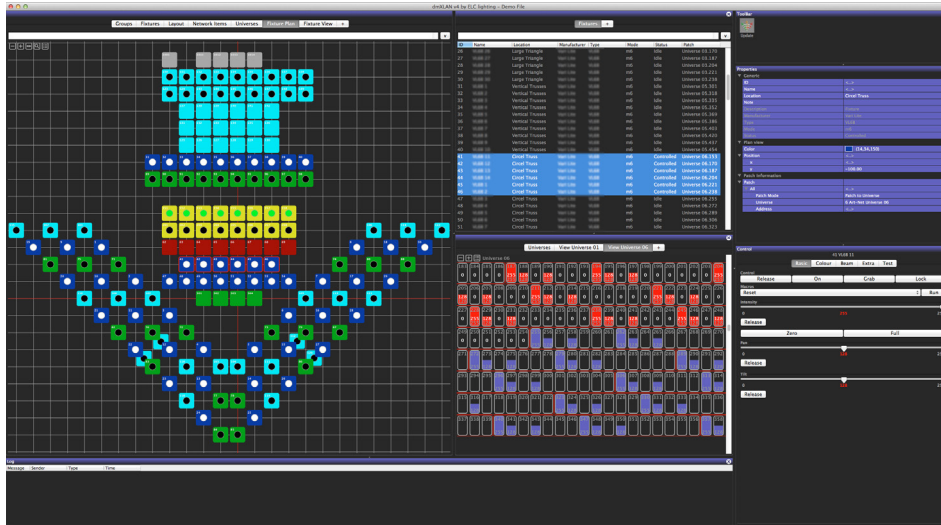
dmXLAN v4 by ELC lighting - Demo File

Groups | Fixtures | Layout | Network Items | Universes | Fixture Plan | Fixture View | +

Fixtures | +

| ID | Name | Location | Manufacturer | Type | Mode | Status | Patch |
|---|---|---|---|---|---|---|---|
| 26 | | Large Triangle | | | m6 | Idle | Universe 05.170 |
| 27 | | Large Triangle | | | m6 | Idle | Universe 05.187 |
| 28 | | Large Triangle | | | m6 | Idle | Universe 05.204 |
| 29 | | Large Triangle | | | m6 | Idle | Universe 05.221 |
| 30 | | Large Triangle | | | m6 | Idle | Universe 05.238 |
| 31 | | Vertical Trusses | | | m6 | Idle | Universe 05.301 |
| 32 | | Vertical Trusses | | | m6 | Idle | Universe 05.318 |
| 33 | | Vertical Trusses | | | m6 | Idle | Universe 05.335 |
| 34 | | Vertical Trusses | | | m6 | Idle | Universe 05.369 |
| 35 | | Vertical Trusses | | | m6 | Idle | Universe 05.386 |
| 36 | | Vertical Trusses | | | m6 | Idle | Universe 05.403 |
| 37 | | Vertical Trusses | | | m6 | Idle | Universe 05.420 |
| 38 | | Vertical Trusses | | | m6 | Idle | Universe 05.437 |
| 39 | | Vertical Trusses | | | m6 | Idle | Universe 05.454 |
| 41 | | Circel Truss | | | m6 | Controlled | Universe 06.153 |
| 42 | | Circel Truss | | | m6 | Controlled | Universe 06.170 |
| 43 | | Circel Truss | | | m6 | Controlled | Universe 06.187 |
| 44 | | Circel Truss | | | m6 | Controlled | Universe 06.204 |
| 45 | | Circel Truss | | | m6 | Controlled | Universe 06.221 |
| 46 | | Circel Truss | | | m6 | Controlled | Universe 06.238 |
| 47 | | Circel Truss | | | m6 | Idle | Universe 06.255 |
| 48 | | Circel Truss | | | m6 | Idle | Universe 06.272 |
| 49 | | Circel Truss | | | m6 | Idle | Universe 06.289 |
| 50 | | Circel Truss | | | m6 | Idle | Universe 06.306 |
| 51 | | Circel Truss | | | m6 | Idle | Universe 06.323 |

Toolbar
Update

Properties
Generic
ID
Name
Location | Circel Truss
Note
Plan view
Color | (54,54,150)
Position
x
y | -100.00
Patch Information
Patch
All
Patch Mode | Patch to Universe
Universe | 6 Art-Net Universe 06
Address

Universes | View Universe 01 | View Universe 06 | +

Universe 06

Control
Basic | Colour | Beam | Extra | Test
Control
Release | On | Grab | Lock
Macros
Reset | Run
Intensity
0 | 255
Release
Zero | Full
Pan
128
Release
Tilt
128
Release

Log
Message | Sender | Type | Time